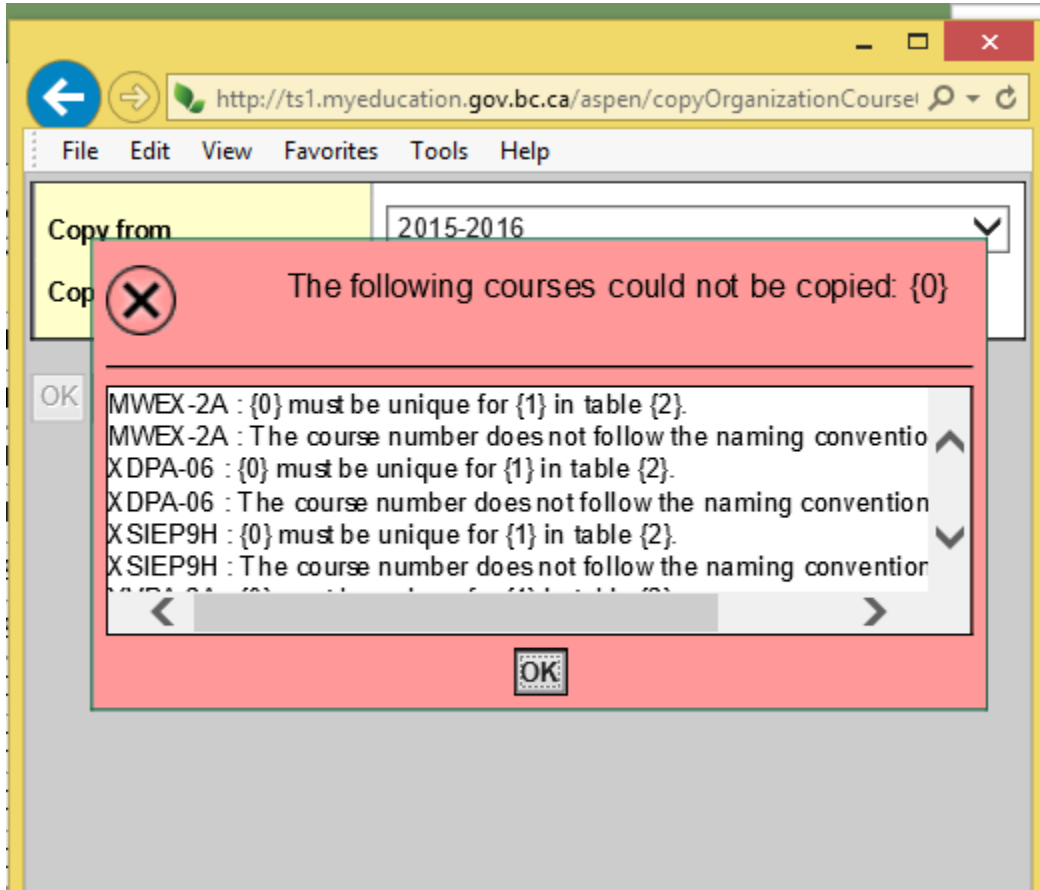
http://ts1.myeducation.gov.bc.ca/aspen/copyOrganizationCourse

File Edit View Favorites Tools Help

Copy from

Cop

2015-2016

OK

The following courses could not be copied: {0}

MWEX-2A : {0} must be unique for {1} in table {2}.
MWEX-2A : The course number does not follow the naming conventio
XDPA-06 : {0} must be unique for {1} in table {2}.
XDPA-06 : The course number does not follow the naming convention
XSIEP9H : {0} must be unique for {1} in table {2}.
XSIEP9H : The course number does not follow the naming convention
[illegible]

OK